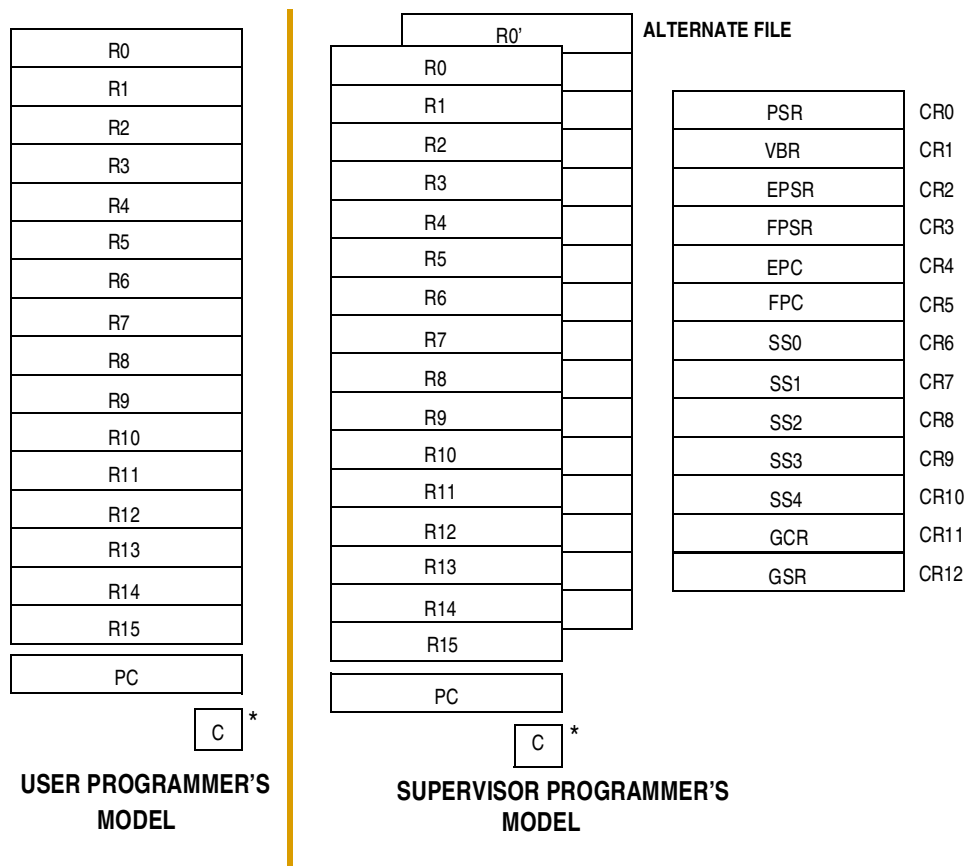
R0
R1
R2
R3
R4
R5
R6
R7
R8
R9
R10
R11
R12
R13
R14
R15

PC

C *

USER PROGRAMMER'S MODEL

R0'
ALTERNATE FILE

R0
R1
R2
R3
R4
R5
R6
R7
R8
R9
R10
R11
R12
R13
R14
R15

PC

C *

SUPERVISOR PROGRAMMER'S MODEL

| PSR | CR0 |
|---|---|
| VBR | CR1 |
| EPSR | CR2 |
| FPSR | CR3 |
| EPC | CR4 |
| FPC | CR5 |
| SS0 | CR6 |
| SS1 | CR7 |
| SS2 | CR8 |
| SS3 | CR9 |
| SS4 | CR10 |
| GCR | CR11 |
| GSR | CR12 |